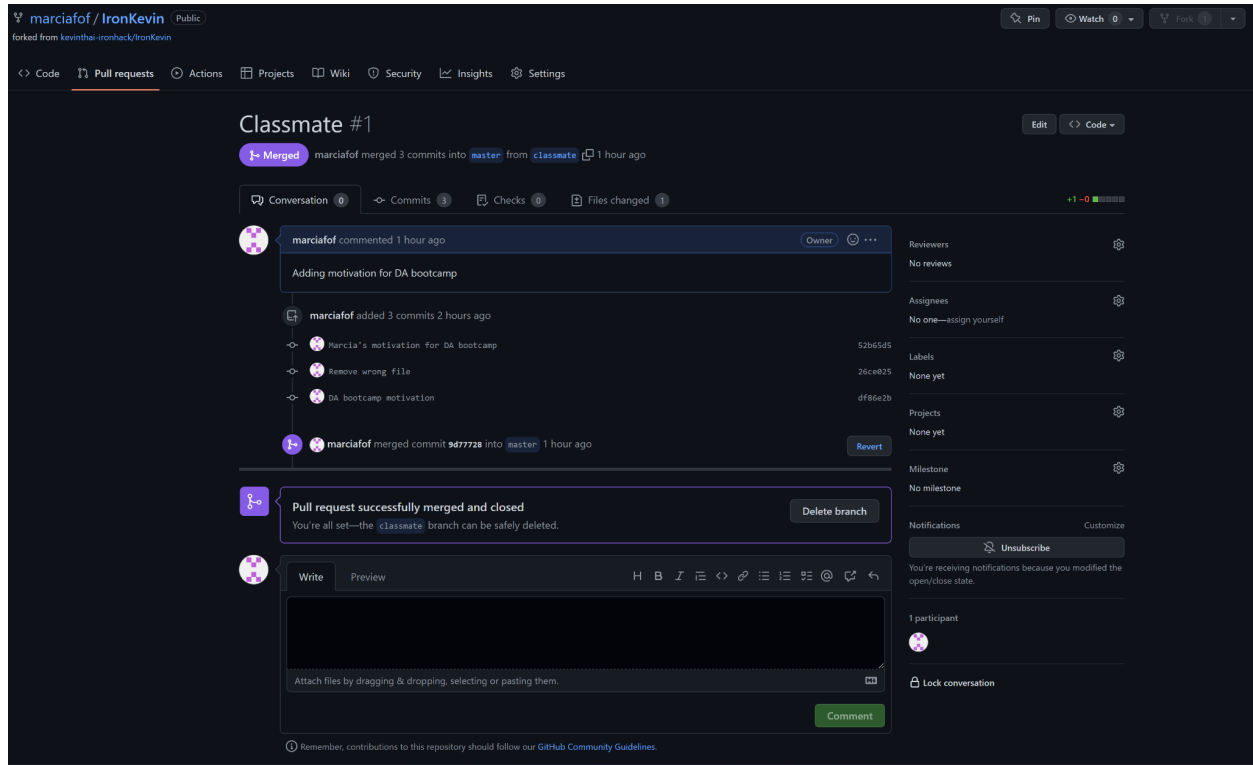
marciafof / IronKevin Public
forked from kevinthai-ironhack/IronKevin

Pin Watch 0 Fork 1

Code Pull requests Actions Projects Wiki Security Insights Settings

Classmate #1

Edit Code

Merged marciafof merged 3 commits into master from classmate 1 hour ago

Conversation 0 Commits 3 Checks 0 Files changed 1

+1 −0

marciafof commented 1 hour ago Owner

Adding motivation for DA bootcamp

marciafof added 3 commits 2 hours ago

Marcia's motivation for DA bootcamp 52b65d5
Remove wrong file 26ce025
DA bootcamp motivation df86e2b

marciafof merged commit 9d77728 into master 1 hour ago Revert

Pull request successfully merged and closed
You're all set—the classmate branch can be safely deleted.
Delete branch

Write Preview

Attach files by dragging & dropping, selecting or pasting them.

Comment

Remember, contributions to this repository should follow our GitHub Community Guidelines.

Reviewers
No reviews

Assignees
No one—assign yourself

Labels
None yet

Projects
None yet

Milestone
No milestone

Notifications Customize
Unsubscribe
You're receiving notifications because you modified the open/close state.

1 participant

Lock conversation